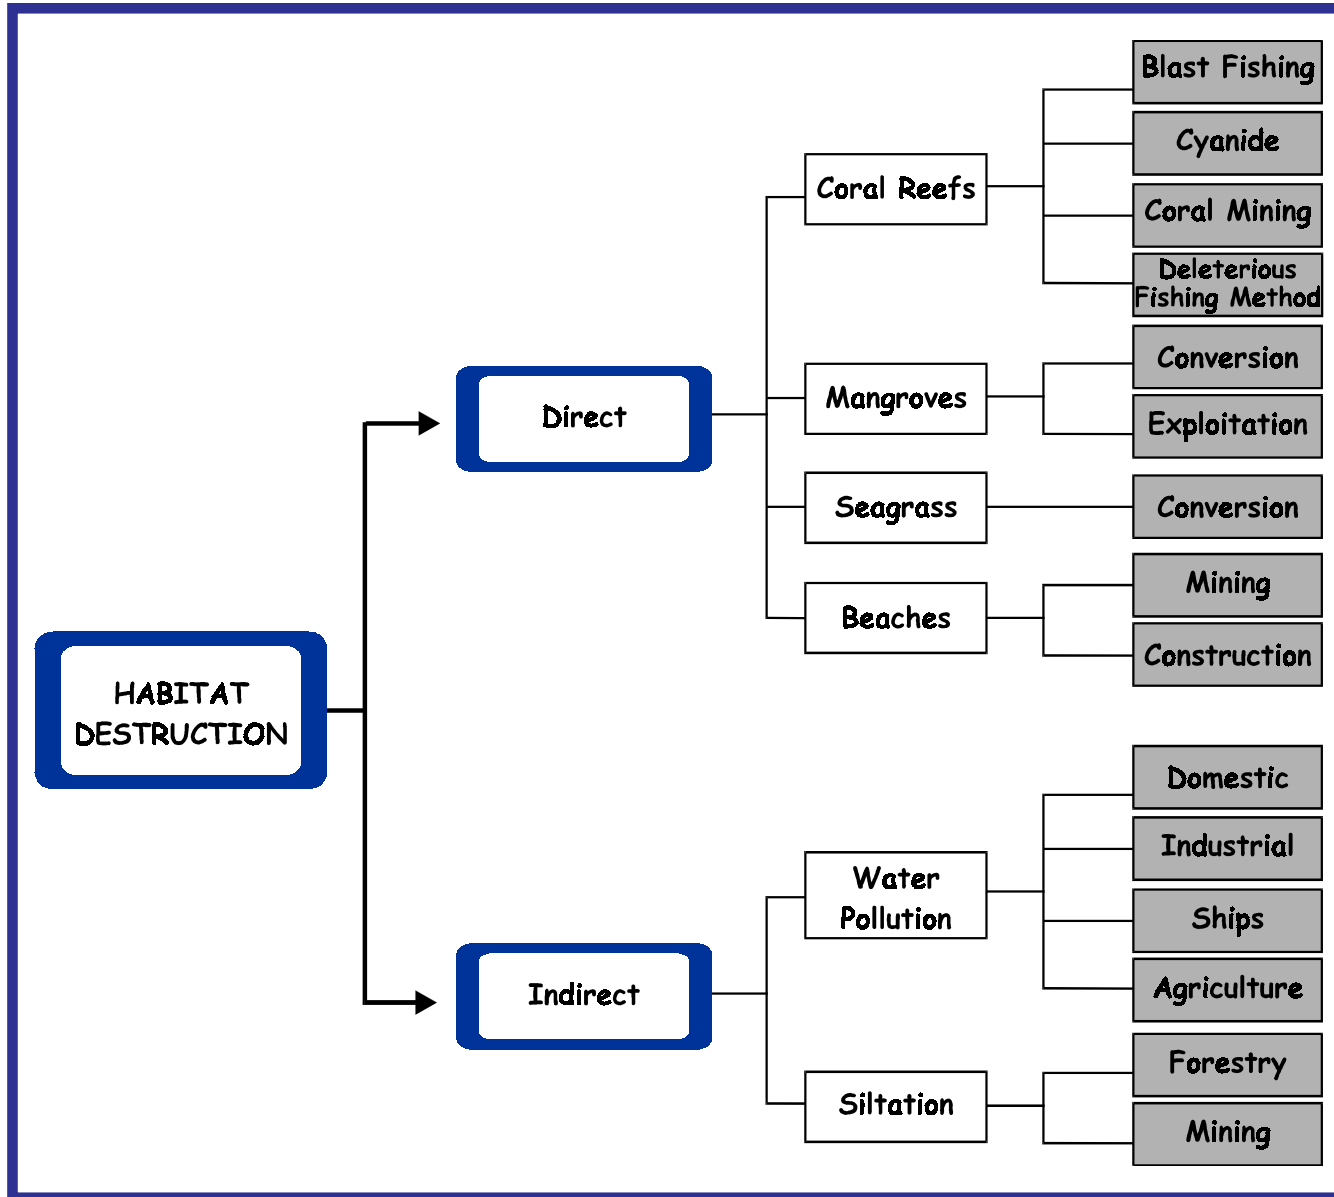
HABITAT DESTRUCTION

Direct

Coral Reefs

Blast Fishing

Cyanide

Coral Mining

Deleterious Fishing Method

Mangroves

Conversion

Exploitation

Seagrass

Conversion

Beaches

Mining

Construction

Indirect

Water Pollution

Domestic

Industrial

Ships

Agriculture

Siltation

Forestry

Mining